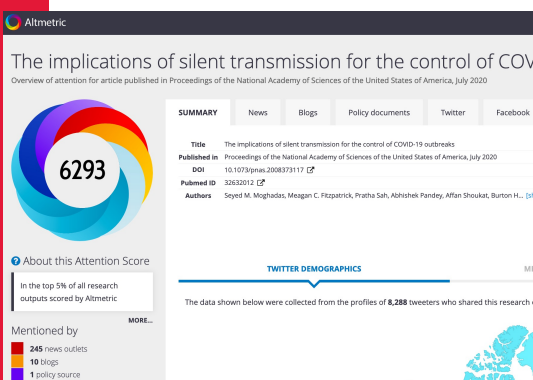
Altmetric

The implications of silent transmission for the control of COV

Overview of attention for article published in Proceedings of the National Academy of Sciences of the United States of America, July 2020

6293

About this Attention Score

In the top 5% of all research outputs scored by Altmetric

MORE...

Mentioned by

245 news outlets

10 blogs

1 policy source

SUMMARY | News | Blogs | Policy documents | Twitter | Facebook

| | |
|---|---|
| Title | The implications of silent transmission for the control of COVID-19 outbreaks |
| Published in | Proceedings of the National Academy of Sciences of the United States of America, July 2020 |
| DOI | 10.1073/pnas.2008373117 |
| Pubmed ID | 32632012 |
| Authors | Seyed M. Moghadas, Meagan C. Fitzpatrick, Pratha Sah, Abhishek Pandey, Affan Shoukat, Burton H... |

TWITTER DEMOGRAPHICS

ME

The data shown below were collected from the profiles of 8,288 tweeters who shared this research o